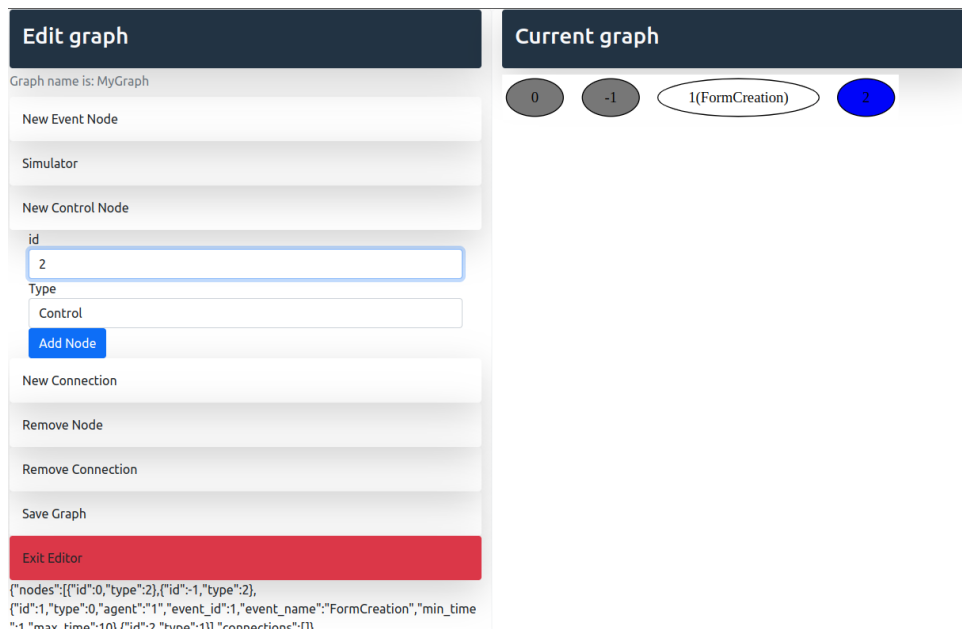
Edit graph

Graph name is: MyGraph

New Event Node

Simulator

New Control Node

id

2

Type

Control

Add Node

New Connection

Remove Node

Remove Connection

Save Graph

Exit Editor

{"nodes":[{"id":0,"type":2},{"id":-1,"type":2},{"id":1,"type":0,"agent":"1","event_id":1,"event_name":"FormCreation","min_time":1,"max_time":10},{"id":2,"type":1}],"connections":[]}

Current graph

0

-1

1(FormCreation)

2